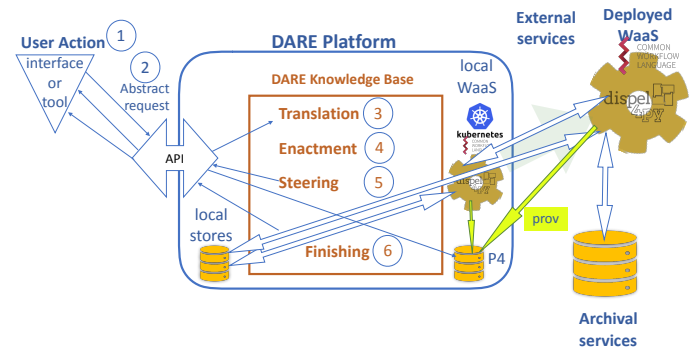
User Action
1
interface or tool
2
Abstract request
DARE Platform
DARE Knowledge Base
Translation 3
Enactment 4
Steering 5
Finishing 6
API
local stores
local WaaS
kubernetes
P4
prov
External services
Deployed WaaS
COMMON WORKFLOW LANGUAGE
dispel 4py
Archival services